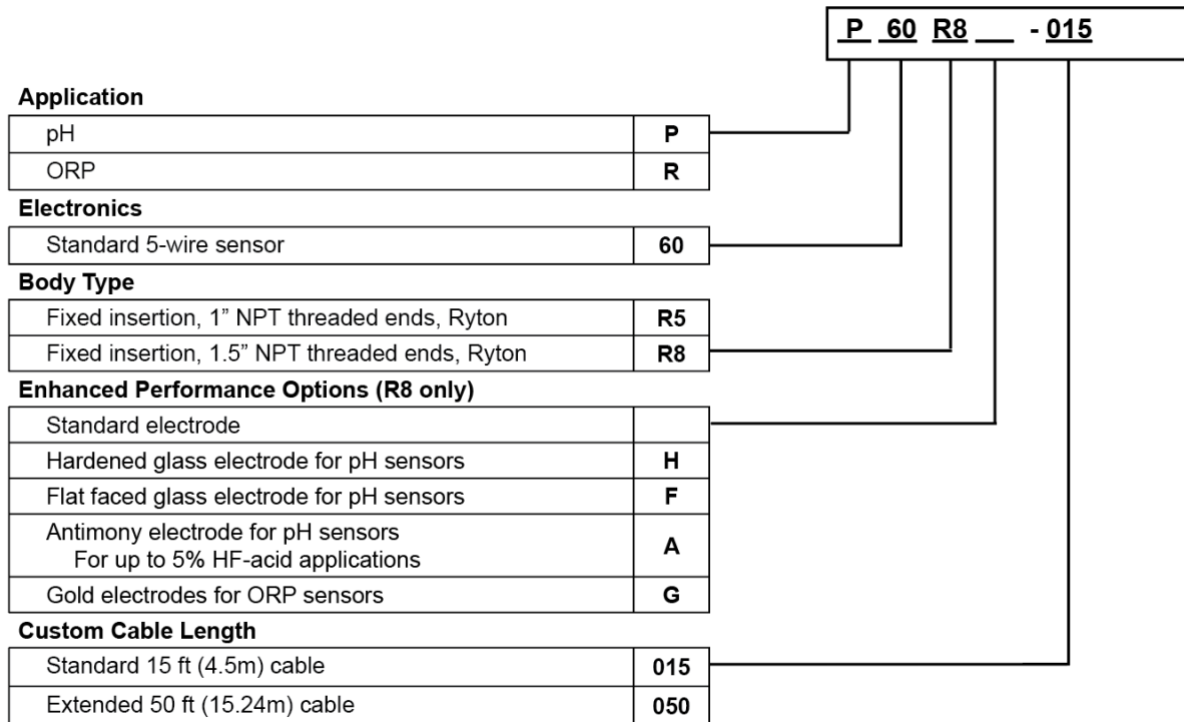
P 60 R8 __ - 015

**Application**

| | |
|---|---|
| pH | P |
| ORP | R |

**Electronics**

| | |
|---|---|
| Standard 5-wire sensor | 60 |

**Body Type**

| | |
|---|---|
| Fixed insertion, 1” NPT threaded ends, Ryton | R5 |
| Fixed insertion, 1.5” NPT threaded ends, Ryton | R8 |

**Enhanced Performance Options (R8 only)**

| | |
|---|---|
| Standard electrode | |
| Hardened glass electrode for pH sensors | H |
| Flat faced glass electrode for pH sensors | F |
| Antimony electrode for pH sensors For up to 5% HF-acid applications | A |
| Gold electrodes for ORP sensors | G |

**Custom Cable Length**

| | |
|---|---|
| Standard 15 ft (4.5m) cable | 015 |
| Extended 50 ft (15.24m) cable | 050 |